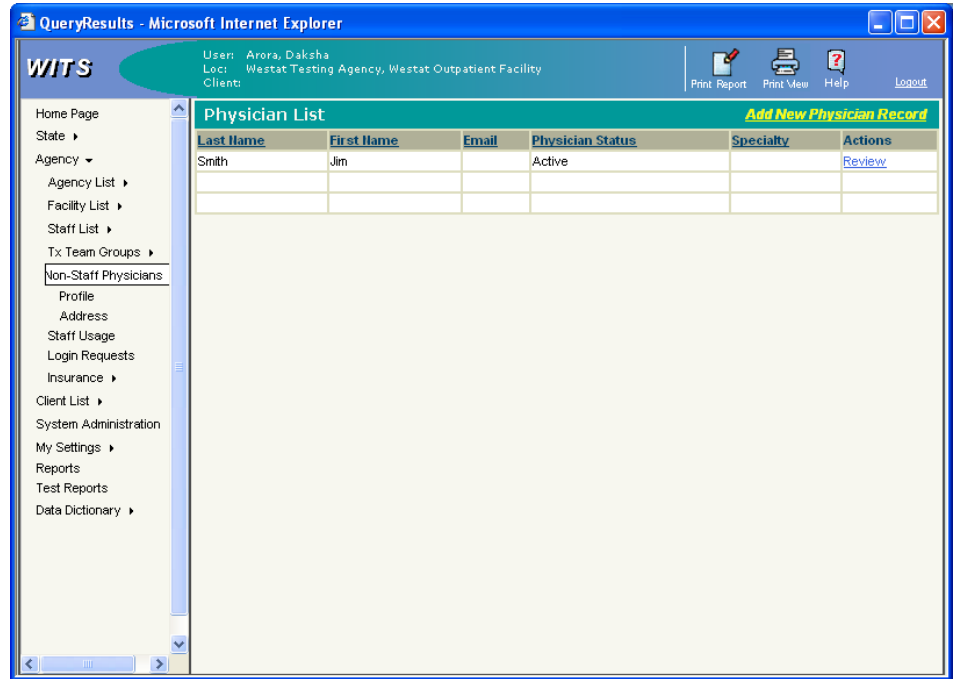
QueryResults - Microsoft Internet Explorer

WITS

User: Arora, Daksha
Loc: Westat Testing Agency, Westat Outpatient Facility
Client:

Print Report Print View Help Logout

Home Page
State
Agency
Agency List
Facility List
Staff List
Tx Team Groups
Non-Staff Physicians
Profile
Address
Staff Usage
Login Requests
Insurance
Client List
System Administration
My Settings
Reports
Test Reports
Data Dictionary

Physician List

Add New Physician Record

| Last Name | First Name | Email | Physician Status | Specialty | Actions |
|---|---|---|---|---|---|
| Smith | Jim | | Active | | Review |
| | | | | | |
| | | | | | |